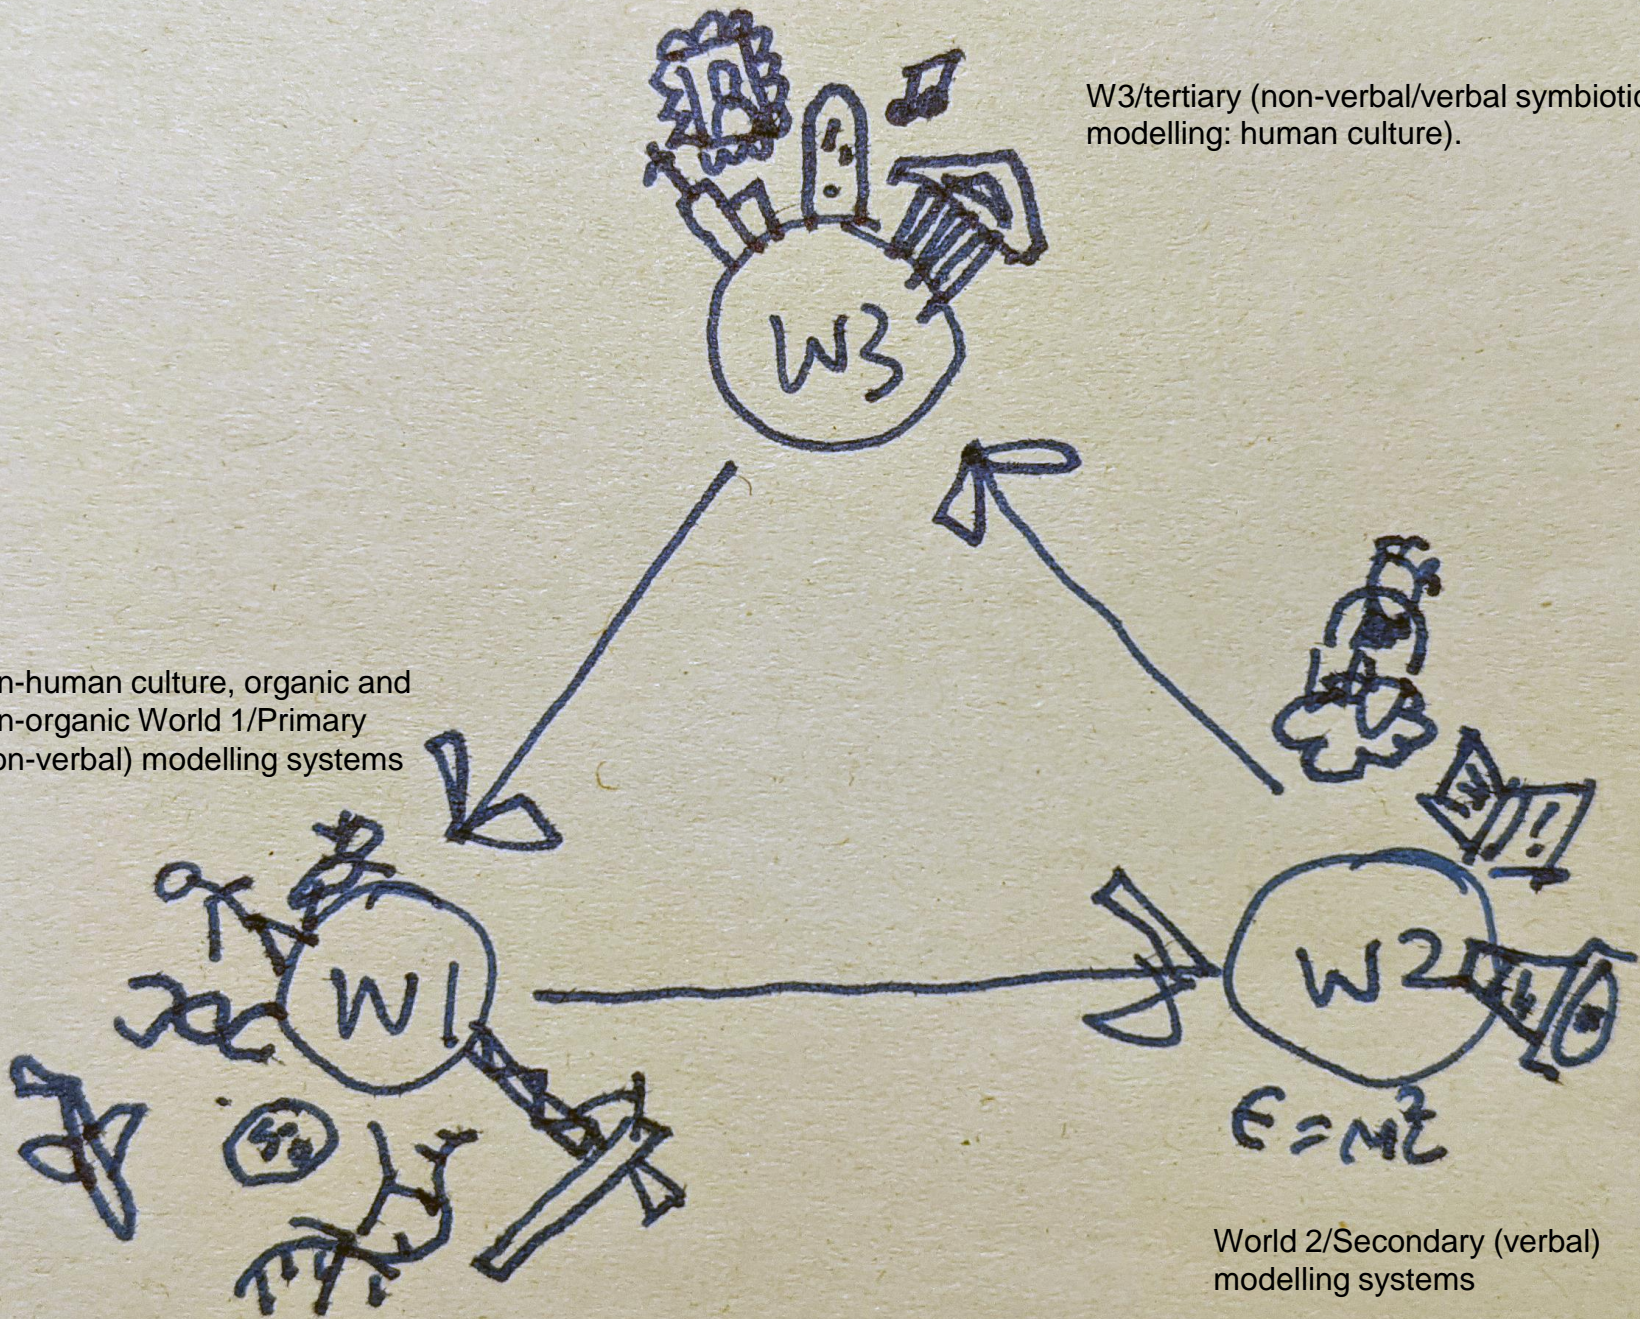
W3/tertiary (non-verbal/verbal symbiotic modelling: human culture).

W3

n-human culture, organic and n-organic World 1/Primary on-verbal) modelling systems

W1

W2

$E=mc^2$

World 2/Secondary (verbal) modelling systems